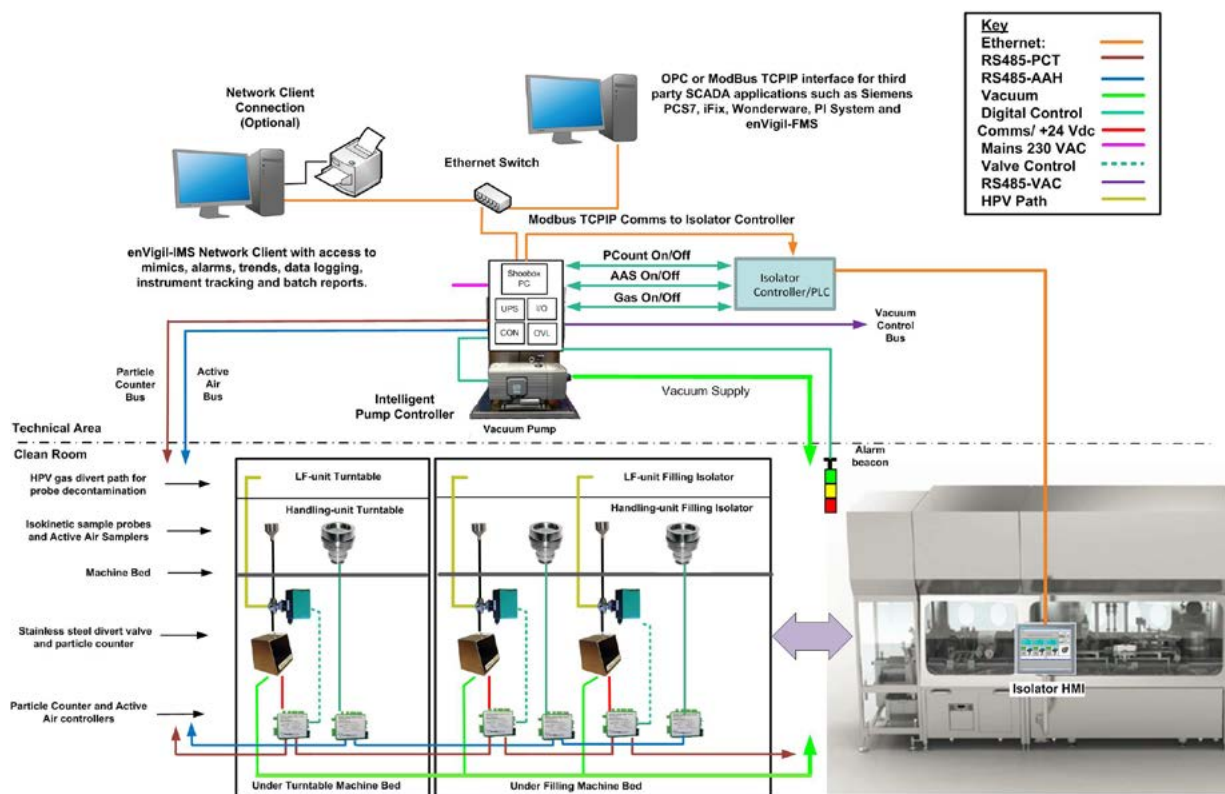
Key
Ethernet:
RS485-PCT
RS485-AAH
Vacuum
Digital Control
Comms/ +24 Vdc
Mains 230 VAC
Valve Control
RS485-VAC
HPV Path

Network Client Connection (Optional)

OPC or ModBus TCPIP interface for third party SCADA applications such as Siemens PCS7, iFix, Wonderware, PI System and enVigil-FMS

Ethernet Switch

Modbus TCPIP Comms to Isolator Controller

enVigil-IMS Network Client with access to mimics, alarms, trends, data logging, instrument tracking and batch reports.

Shoebox PC
UPS
I/O
CON
OVL

PCount On/Off
AAS On/Off
Gas On/Off

Isolator Controller/PLC

Vacuum Control Bus

Particle Counter Bus

Active Air Bus

Intelligent Pump Controller

Vacuum Supply

Vacuum Pump

Technical Area
Clean Room

Alarm beacon

HPV gas divert path for probe decontamination

Isokinetic sample probes and Active Air Samplers

Machine Bed

Stainless steel divert valve and particle counter

Particle Counter and Active Air controllers

LF-unit Turntable
Handling-unit Turntable
LF-unit Filling Isolator
Handling-unit Filling Isolator

Under Turntable Machine Bed
Under Filling Machine Bed

Isolator HMI